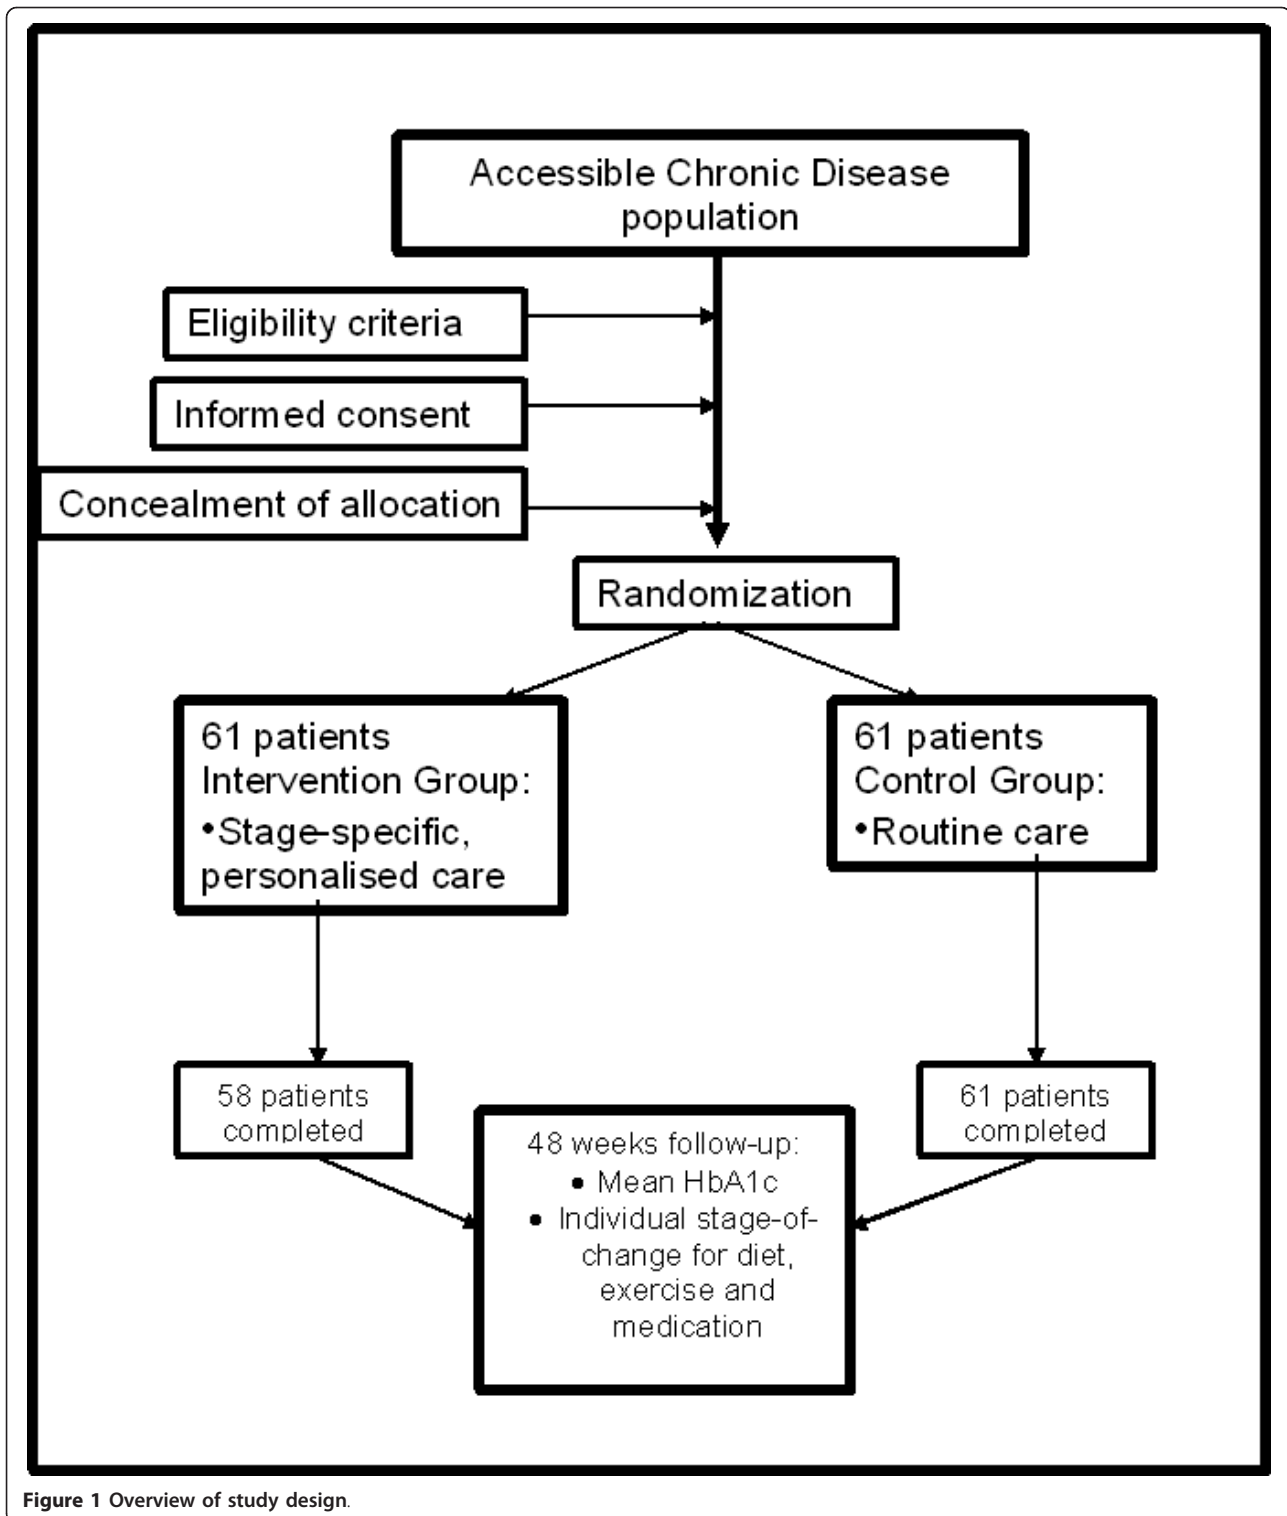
Accessible Chronic Disease population

Eligibility criteria

Informed consent

Concealment of allocation

Randomization

61 patients Intervention Group:
•Stage-specific, personalised care

61 patients Control Group:
•Routine care

58 patients completed

61 patients completed

48 weeks follow-up:
• Mean HbA1c
• Individual stage-of-change for diet, exercise and medication

Figure 1 Overview of study design.